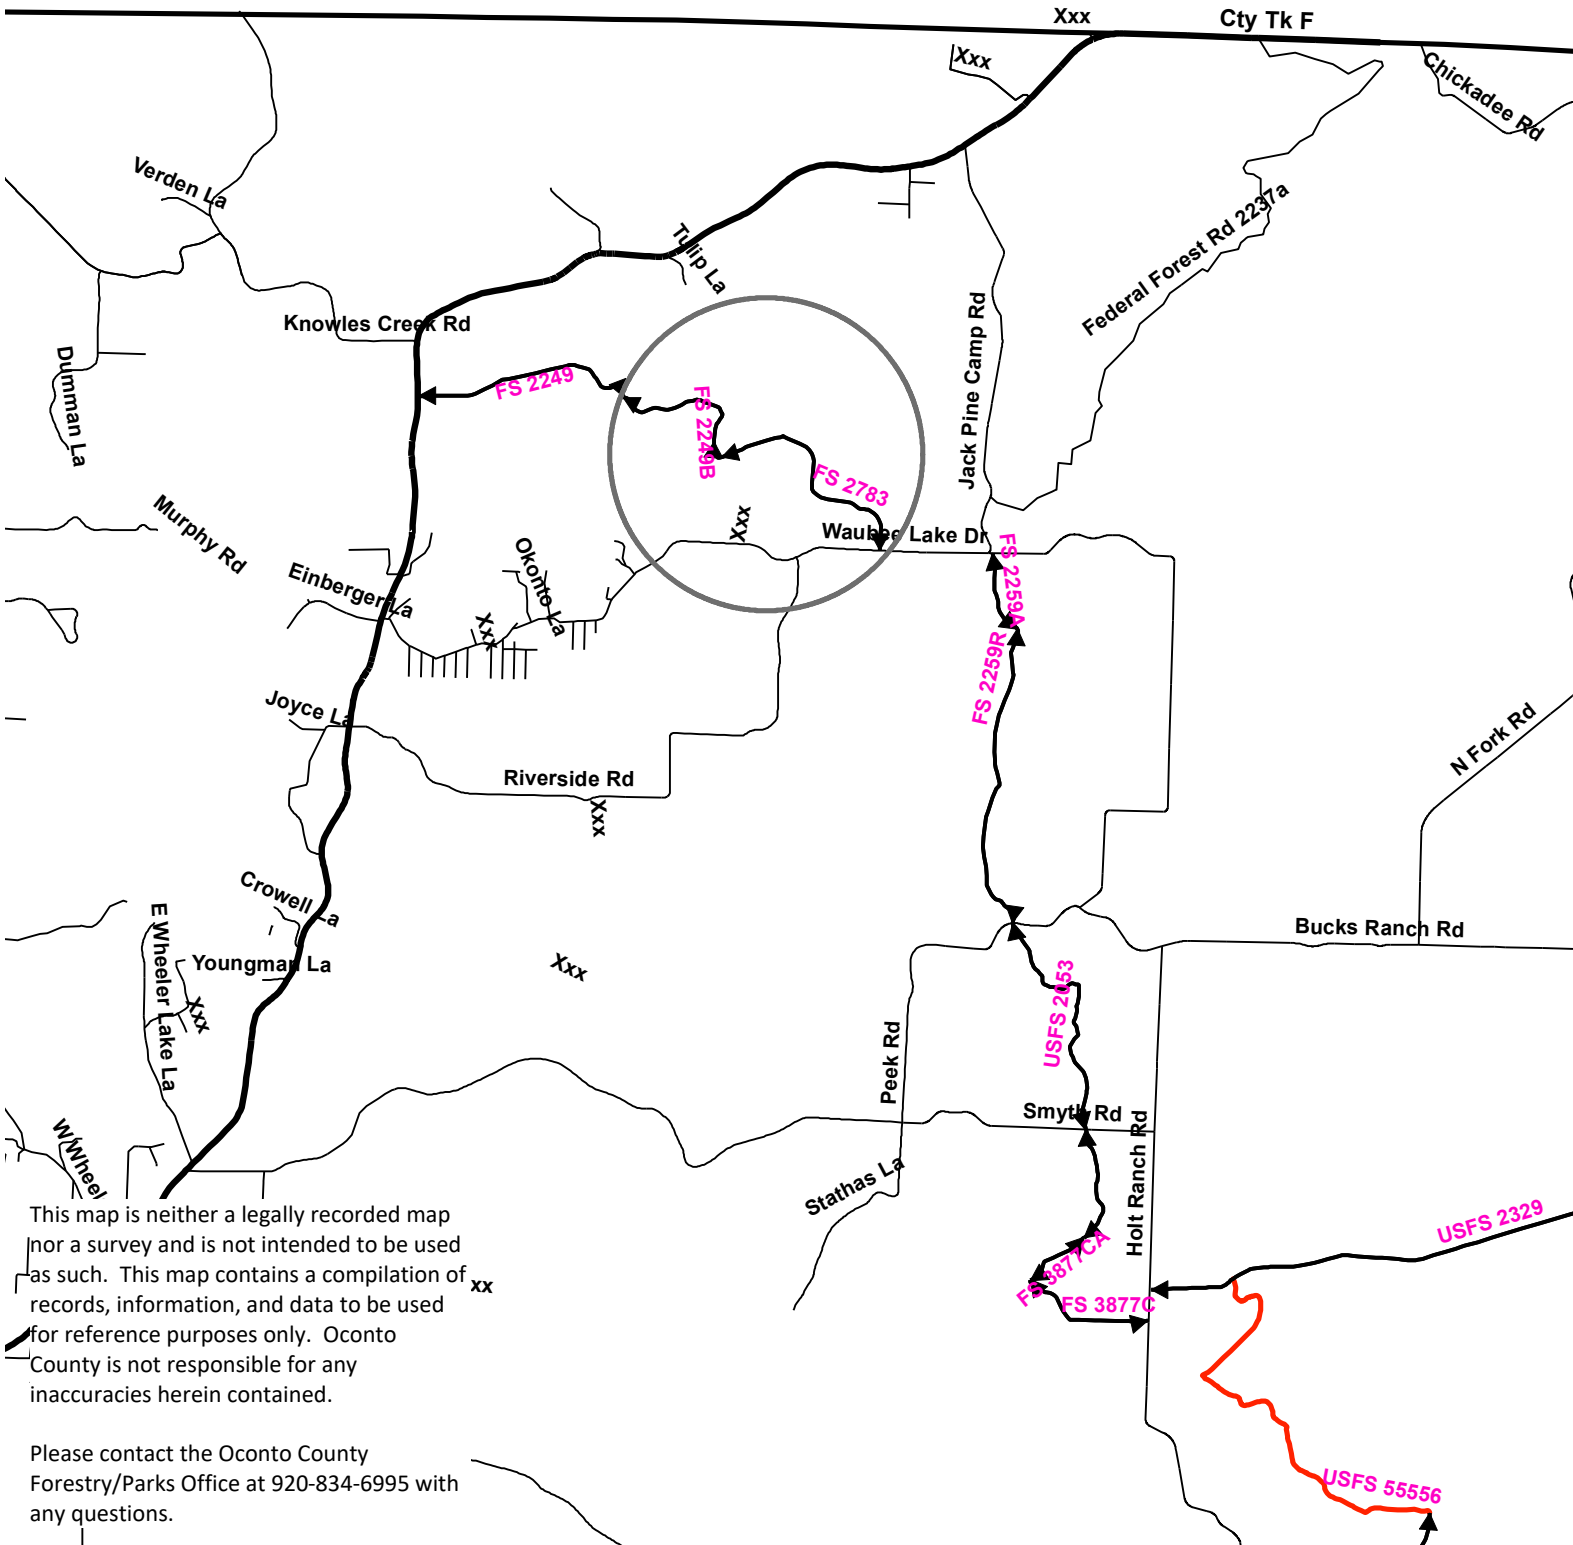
Xxx
Cty Tk F
Xxx
Chickadee Rd
Verden La
Tulip La
Federal Forest Rd 2237a
Knowles Creek Rd
Jack Pine Camp Rd
Dumman La
FS 2249
FS 2249B
FS 2783
Murphy Rd
Xxx
Waubee Lake Dr
FS 2259A
Einberger La
Okonto La
Xxx
FS 2259R
Joyce La
N Fork Rd
Riverside Rd
Xxx
Crowell La
Bucks Ranch Rd
E Wheeler Lake La
Youngman La
Xxx
Xxx
USFS 2053
Peek Rd
Smyth Rd
W Wheel
Holt Ranch Rd
Stathas La
USFS 2329
FS 3877CA
FS
FS 3877C
xx
USFS 55556

This map is neither a legally recorded map nor a survey and is not intended to be used as such. This map contains a compilation of records, information, and data to be used for reference purposes only. Oconto County is not responsible for any inaccuracies herein contained.

Please contact the Oconto County Forestry/Parks Office at 920-834-6995 with any questions.